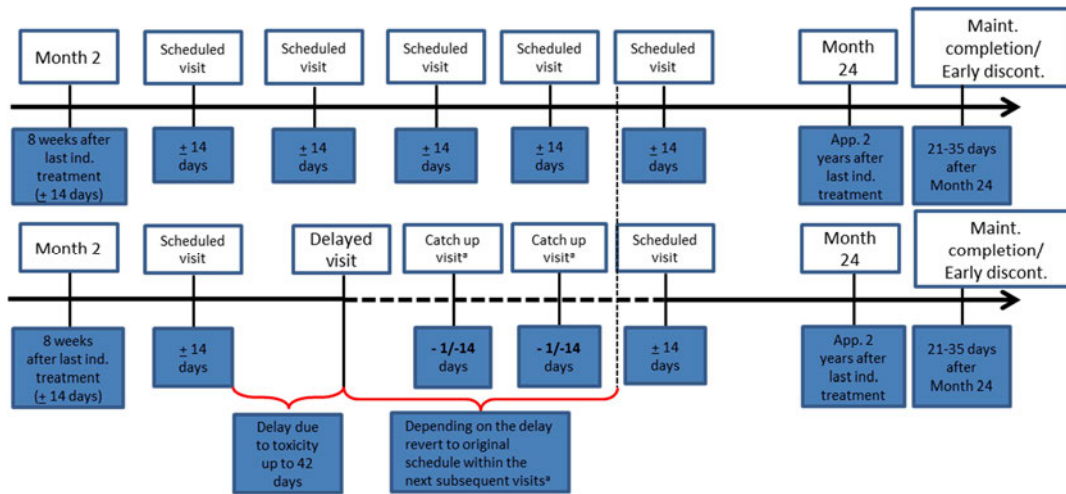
Month 2

Scheduled visit

Scheduled visit

Scheduled visit

Scheduled visit

Scheduled visit

Month 24

Maint. completion/ Early discont.

8 weeks after last ind. treatment (+ 14 days)

+ 14 days

+ 14 days

+ 14 days

+ 14 days

+ 14 days

App. 2 years after last ind. treatment

21-35 days after Month 24

Month 2

Scheduled visit

Delayed visit

Catch up visit$^a$

Catch up visit$^a$

Scheduled visit

Month 24

Maint. completion/ Early discont.

8 weeks after last ind. treatment (+ 14 days)

+ 14 days

- 1/-14 days

- 1/-14 days

+ 14 days

App. 2 years after last ind. treatment

21-35 days after Month 24

Delay due to toxicity up to 42 days

Depending on the delay revert to original schedule within the next subsequent visits$^a$